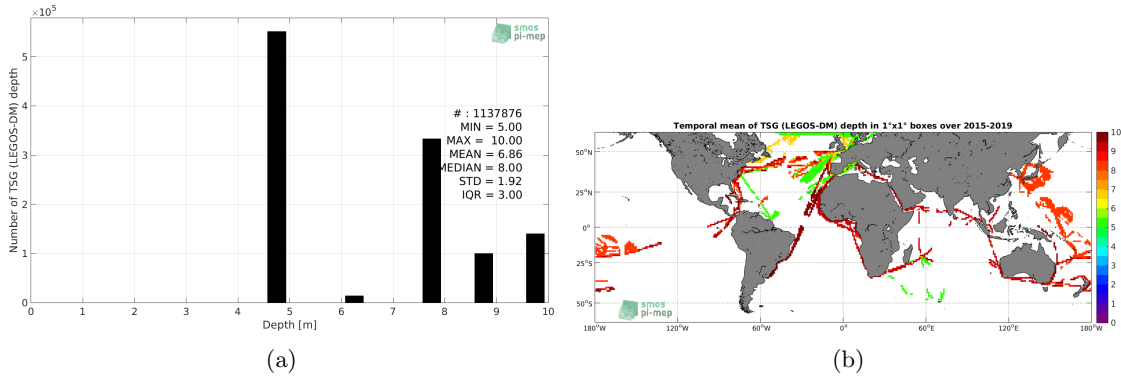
$\times 10^5$

smos pi-mep

Number of TSG (LEGOS-DM) depth

5
4
3
2
1
0

#: 1137876
MIN = 5.00
MAX = 10.00
MEAN = 6.86
MEDIAN = 8.00
STD = 1.92
IQR = 3.00

0 1 2 3 4 5 6 7 8 9 10

Depth [m]

(a)

Temporal mean of TSG (LEGOS-DM) depth in 1°x1° boxes over 2015-2019

50°N
25°N
0°
25°S
50°S

smos pi-mep

180°W 120°W 60°W 0° 60°E 120°E 180°W

10
9
8
7
6
5
4
3
2
1
0

(b)